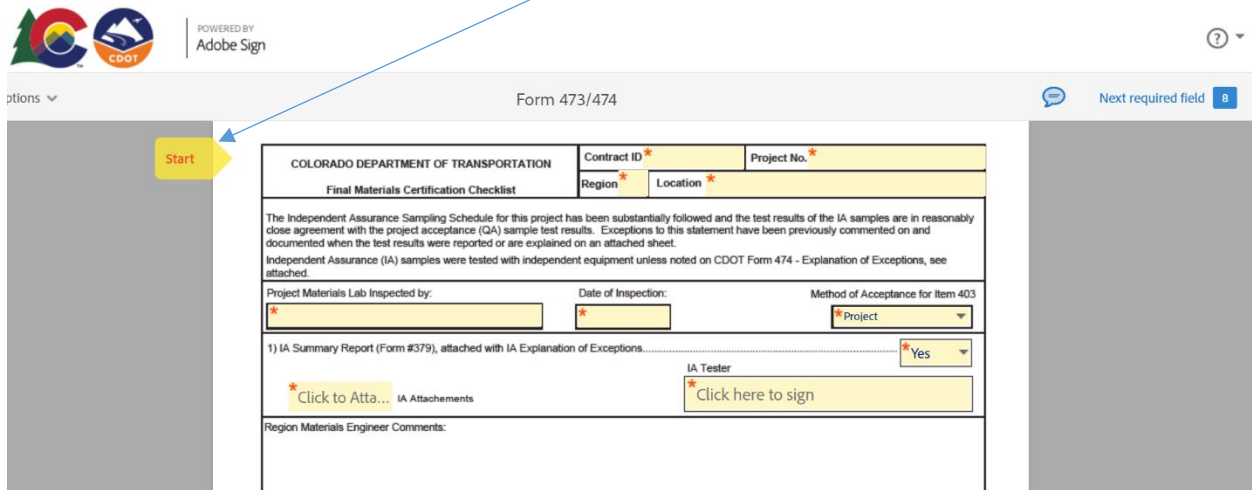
CDOT

POWERED BY
Adobe Sign

ptions

Form 473/474

Next required field 8

Start

COLORADO DEPARTMENT OF TRANSPORTATION

Final Materials Certification Checklist

Contract ID *

Project No. *

Region *

Location *

The Independent Assurance Sampling Schedule for this project has been substantially followed and the test results of the IA samples are in reasonably close agreement with the project acceptance (QA) sample test results. Exceptions to this statement have been previously commented on and documented when the test results were reported or are explained on an attached sheet.

Independent Assurance (IA) samples were tested with independent equipment unless noted on CDOT Form 474 - Explanation of Exceptions, see attached.

Project Materials Lab Inspected by:

*

Date of Inspection:

*

Method of Acceptance for Item 403

*Project

1) IA Summary Report (Form #379), attached with IA Explanation of Exceptions.

*Yes

IA Tester

*Click to Atta... IA Attachements

*Click here to sign

Region Materials Engineer Comments: